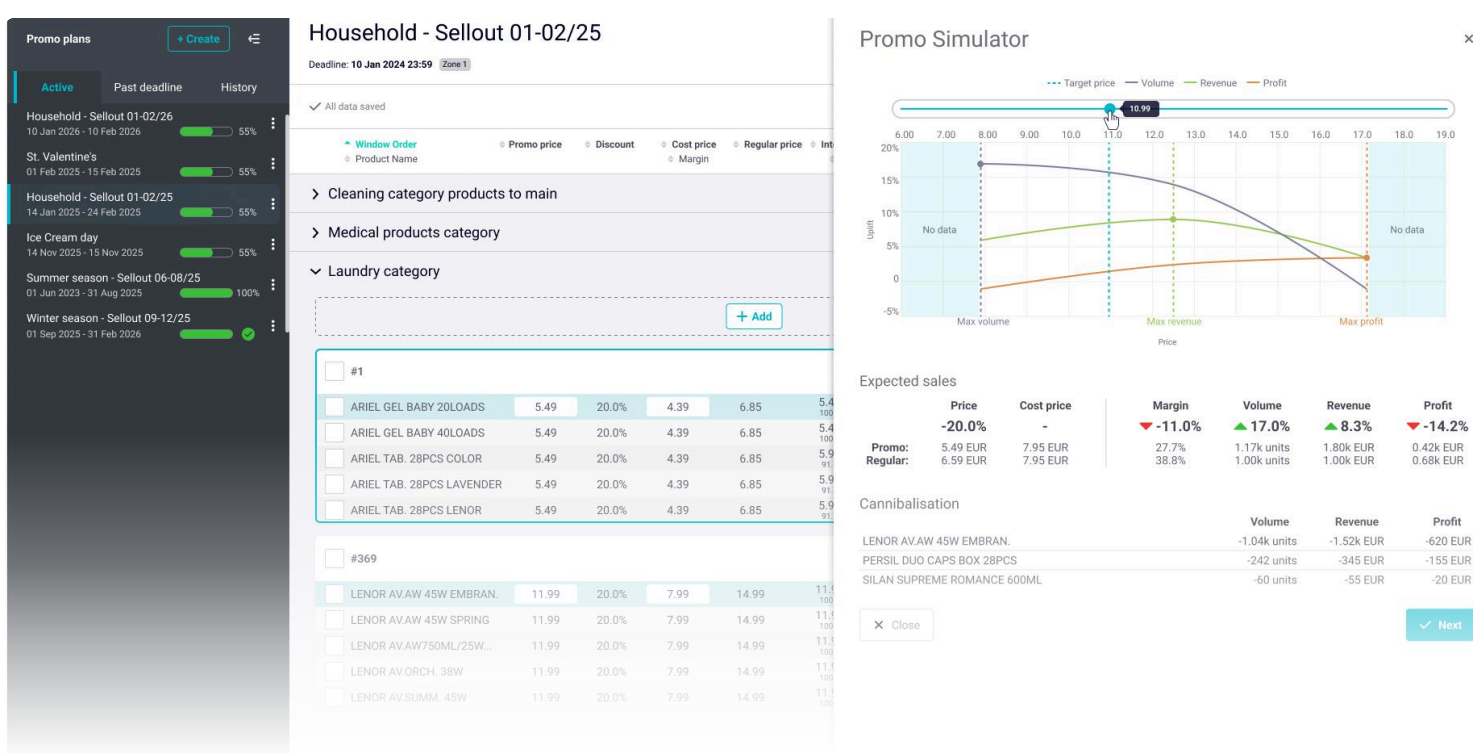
Promo plans
+ Create

Active
Past deadline
History

Household - Sellout 01-02/26
10 Jan 2026 - 10 Feb 2026
55%

St. Valentine's
01 Feb 2025 - 15 Feb 2025
55%

Household - Sellout 01-02/25
14 Jan 2025 - 24 Feb 2025
55%

Ice Cream day
14 Nov 2025 - 15 Nov 2025
55%

Summer season - Sellout 06-08/25
01 Jun 2023 - 31 Aug 2025
100%

Winter season - Sellout 09-12/25
01 Sep 2025 - 31 Feb 2026

Household - Sellout 01-02/25
Deadline: 10 Jan 2024 23:59 Zone 1

All data saved

Window Order
Product Name
Promo price
Discount
Cost price
Margin
Regular price

> Cleaning category products to main
> Medical products category
Laundry category

+ Add

#1

| | | | | | |
|---|---|---|---|---|---|
| ARIEL GEL BABY 20LOADS | 5.49 | 20.0% | 4.39 | 6.85 | 5.4 |
| ARIEL GEL BABY 40LOADS | 5.49 | 20.0% | 4.39 | 6.85 | 5.4 |
| ARIEL TAB. 28PCS COLOR | 5.49 | 20.0% | 4.39 | 6.85 | 5.9 |
| ARIEL TAB. 28PCS LAVENDER | 5.49 | 20.0% | 4.39 | 6.85 | 5.9 |
| ARIEL TAB. 28PCS LENOR | 5.49 | 20.0% | 4.39 | 6.85 | 5.9 |

#369

| | | | | | |
|---|---|---|---|---|---|
| LENOR AV.AW 45W EMBRAN. | 11.99 | 20.0% | 7.99 | 14.99 | 11. |
| LENOR AV.AW 45W SPRING | 11.99 | 20.0% | 7.99 | 14.99 | 11. |
| LENOR AV.AW750ML/25W... | 11.99 | 20.0% | 7.99 | 14.99 | 11. |
| LENOR AV.ORCH. 38W | 11.99 | 20.0% | 7.99 | 14.99 | 11. |
| LENOR AV.SUMM. 45W | 11.99 | 20.0% | 7.99 | 14.99 | 11. |

Promo Simulator

Target price
Volume
Revenue
Profit

10.99

6.00 7.00 8.00 9.00 10.0 11.0 12.0 13.0 14.0 15.0 16.0 17.0 18.0 19.0
20% 15% 10% 5% 0 -5%
Uplift
No data
No data
Max volume
Max revenue
Max profit
Price

Expected sales

| | Price | Cost price | Margin | Volume | Revenue | Profit |
|---|---|---|---|---|---|---|
| | -20.0% | - | -11.0% | 17.0% | 8.3% | -14.2% |
| Promo: | 5.49 EUR | 7.95 EUR | 27.7% | 1.17k units | 1.80k EUR | 0.42k EUR |
| Regular: | 6.59 EUR | 7.95 EUR | 38.8% | 1.00k units | 1.00k EUR | 0.68k EUR |

Cannibalisation

| | Volume | Revenue | Profit |
|---|---|---|---|
| LENOR AV.AW 45W EMBRAN. | -1.04k units | -1.52k EUR | -620 EUR |
| PERSIL DUO CAPS BOX 28PCS | -242 units | -345 EUR | -155 EUR |
| SILAN SUPREME ROMANCE 600ML | -60 units | -55 EUR | -20 EUR |

Close
Next